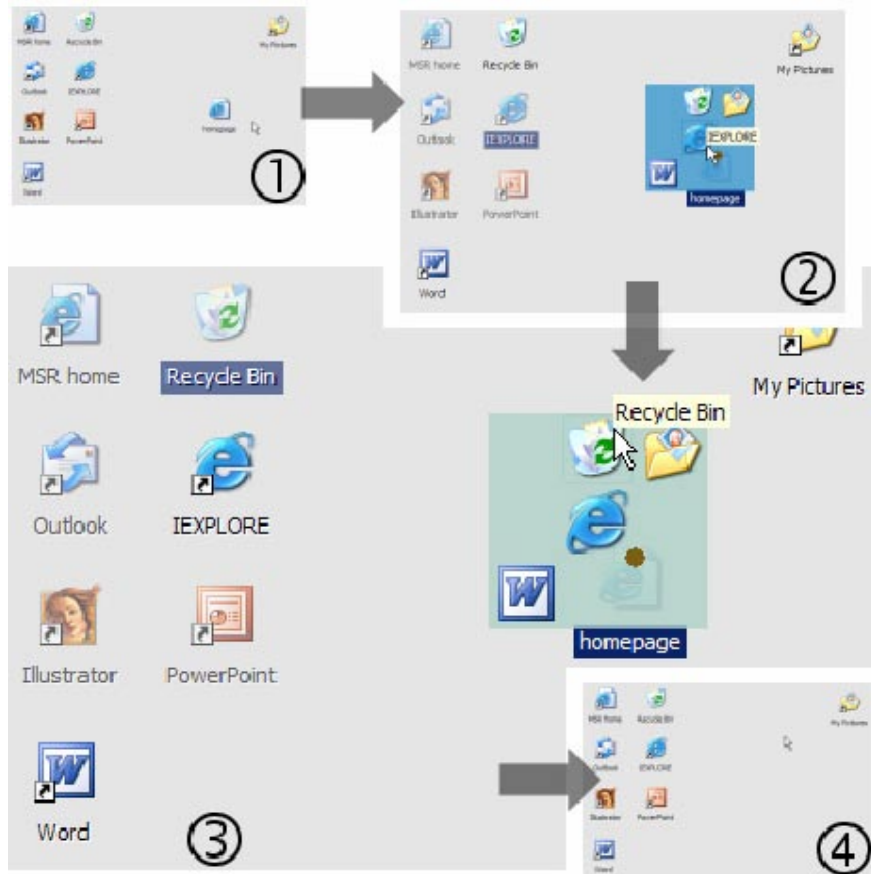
MSR home
Recycle Bin
My Pictures
Outlook
IEXPLORE
homepage
Illustrator
PowerPoint
Word
①

MSR home
Recycle Bin
My Pictures
Outlook
IEXPLORE
IEXPLORE
Illustrator
PowerPoint
homepage
Word
②

MSR home
Recycle Bin
My Pictures
Recycle Bin
Outlook
IEXPLORE
Illustrator
PowerPoint
homepage
Word
③

MSR home
Recycle Bin
My Pictures
Outlook
IEXPLORE
Illustrator
PowerPoint
Word
④